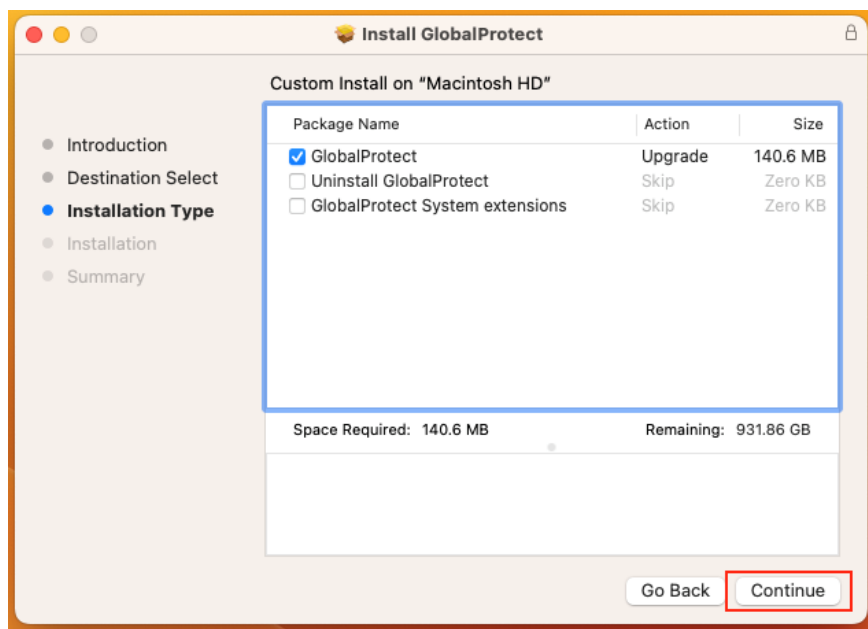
Install GlobalProtect

Introduction
Destination Select
Installation Type
Installation
Summary

Custom Install on “Macintosh HD”

| Package Name | Action | Size |
|---|---|---|
| GlobalProtect | Upgrade | 140.6 MB |
| Uninstall GlobalProtect | Skip | Zero KB |
| GlobalProtect System extensions | Skip | Zero KB |

Space Required: 140.6 MB
Remaining: 931.86 GB

Go Back
Continue